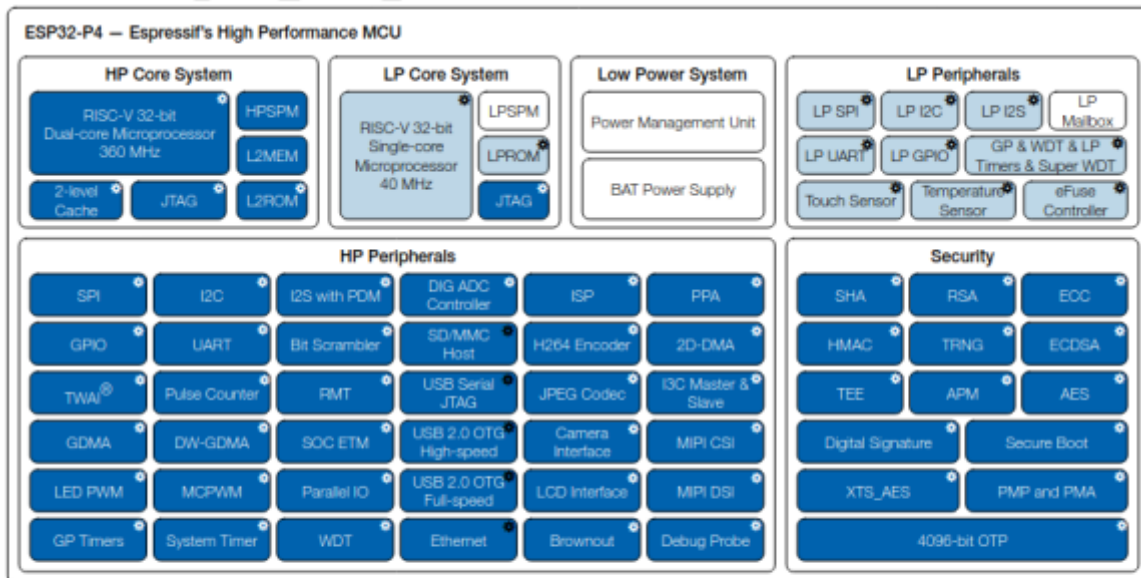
ESP32-P4 — Espressif's High Performance MCU

HP Core System

RISC-V 32-bit Dual-core Microprocessor 360 MHz

HPSPM

L2MEM

2-level Cache

JTAG

L2ROM

LP Core System

RISC-V 32-bit Single-core Microprocessor 40 MHz

LPSPM

LPROM

JTAG

Low Power System

Power Management Unit

BAT Power Supply

LP Peripherals

LP SPI

LP I2C

LP I2S

LP Mailbox

LP UART

LP GPIO

GP & WDT & LP Timers & Super WDT

Touch Sensor

Temperature Sensor

eFuse Controller

HP Peripherals

SPI

I2C

I2S with PDM

DIG ADC Controller

ISP

PPA

GPIO

UART

Bit Scrambler

SD/MMC Host

H264 Encoder

2D-DMA

TWAI®

Pulse Counter

RMT

USB Serial JTAG

JPEG Codec

I3C Master & Slave

GDMA

DW-GDMA

SOC ETM

USB 2.0 OTG High-speed

Camera Interface

MIPI CSI

LED PWM

MCPWM

Parallel IO

USB 2.0 OTG Full-speed

LCD Interface

MIPI DSI

GP Timers

System Timer

WDT

Ethernet

Brownout

Debug Probe

Security

SHA

RSA

ECC

HMAC

TRNG

ECDSA

TEE

APM

AES

Digital Signature

Secure Boot

XTS_AES

PMP and PMA

4096-bit OTP